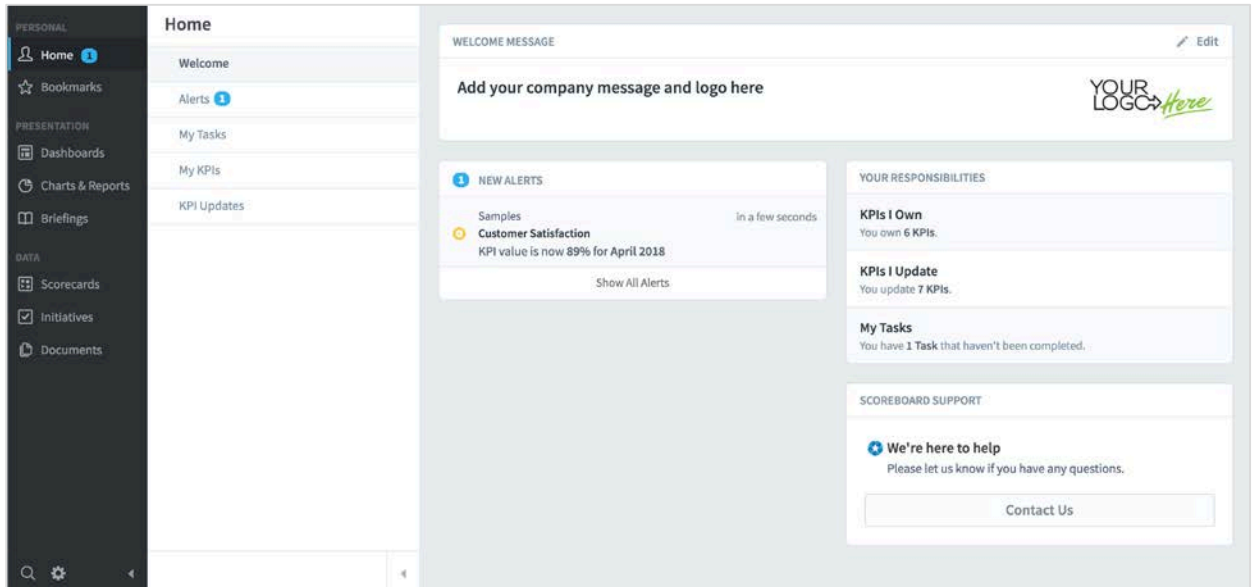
PERSONAL
Home 1
Bookmarks
PRESENTATION
Dashboards
Charts & Reports
Briefings
DATA
Scorecards
Initiatives
Documents

Home
Welcome
Alerts 1
My Tasks
My KPIs
KPI Updates

WELCOME MESSAGE
Edit
Add your company message and logo here
YOUR LOGO Here

1 NEW ALERTS
Samples
in a few seconds
Customer Satisfaction
KPI value is now 89% for April 2018
Show All Alerts

YOUR RESPONSIBILITIES
KPIs I Own
You own 6 KPIs.
KPIs I Update
You update 7 KPIs.
My Tasks
You have 1 Task that haven't been completed.

SCOREBOARD SUPPORT
We're here to help
Please let us know if you have any questions.
Contact Us